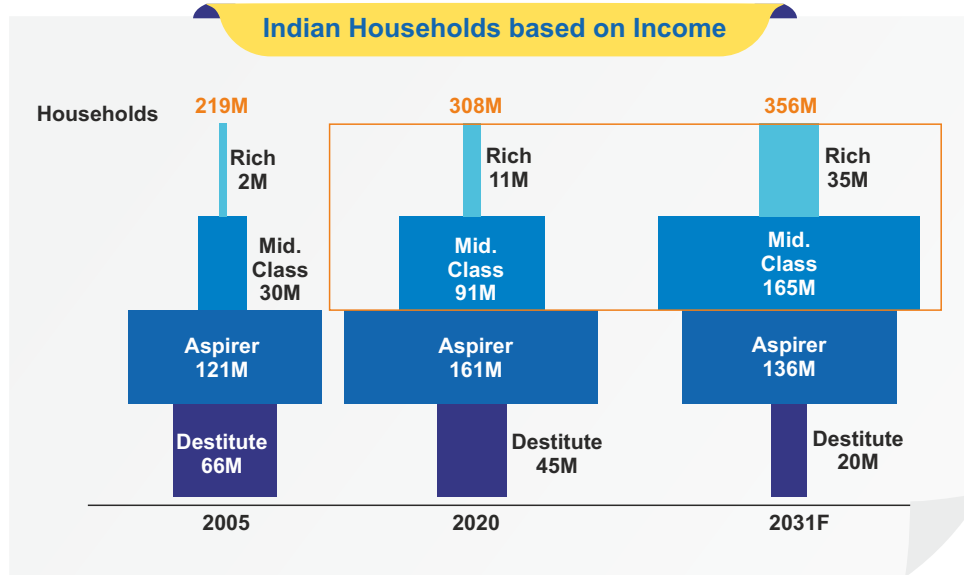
Indian Households based on Income

Households

219M

Rich
2M

Mid.
Class
30M

Aspirer
121M

Destitute
66M

2005

308M

Rich
11M

Mid.
Class
91M

Aspirer
161M

Destitute
45M

2020

356M

Rich
35M

Mid.
Class
165M

Aspirer
136M

Destitute
20M

2031F